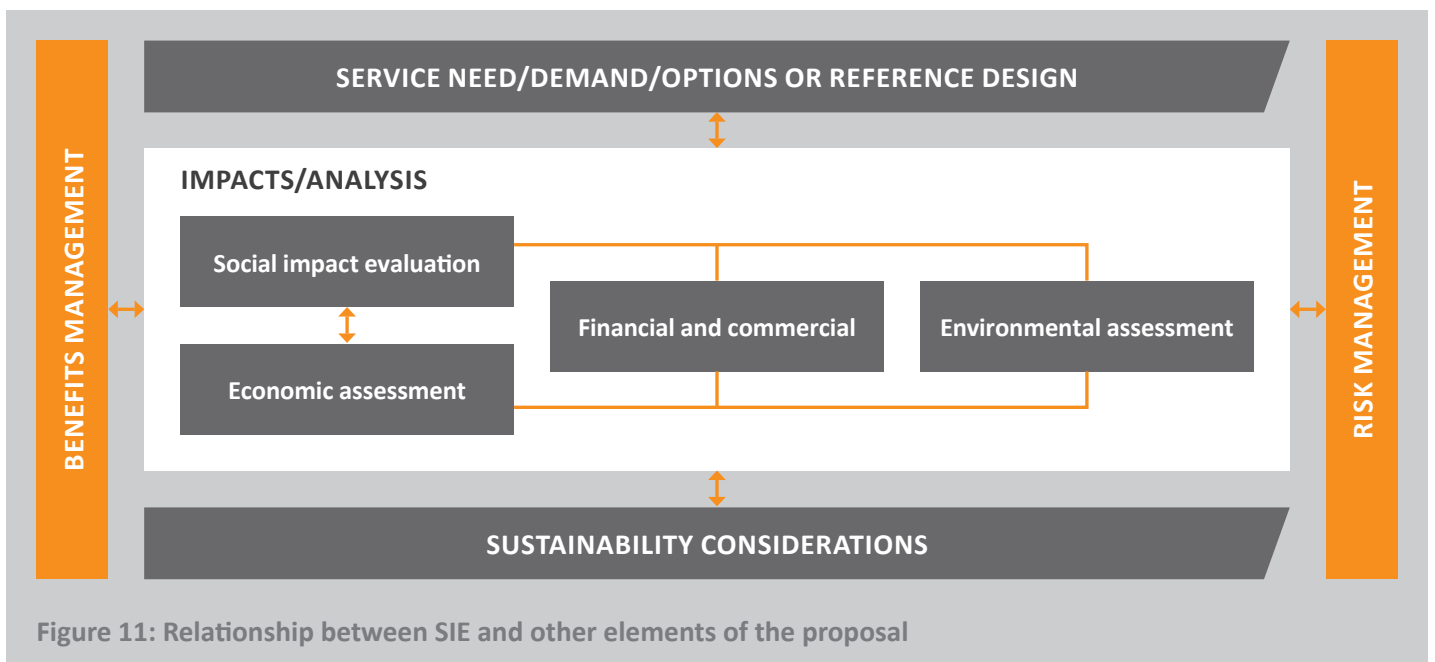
SERVICE NEED/DEMAND/OPTIONS OR REFERENCE DESIGN

BENEFITS MANAGEMENT

IMPACTS/ANALYSIS

Social impact evaluation

Economic assessment

Financial and commercial

Environmental assessment

RISK MANAGEMENT

SUSTAINABILITY CONSIDERATIONS

Figure 11: Relationship between SIE and other elements of the proposal